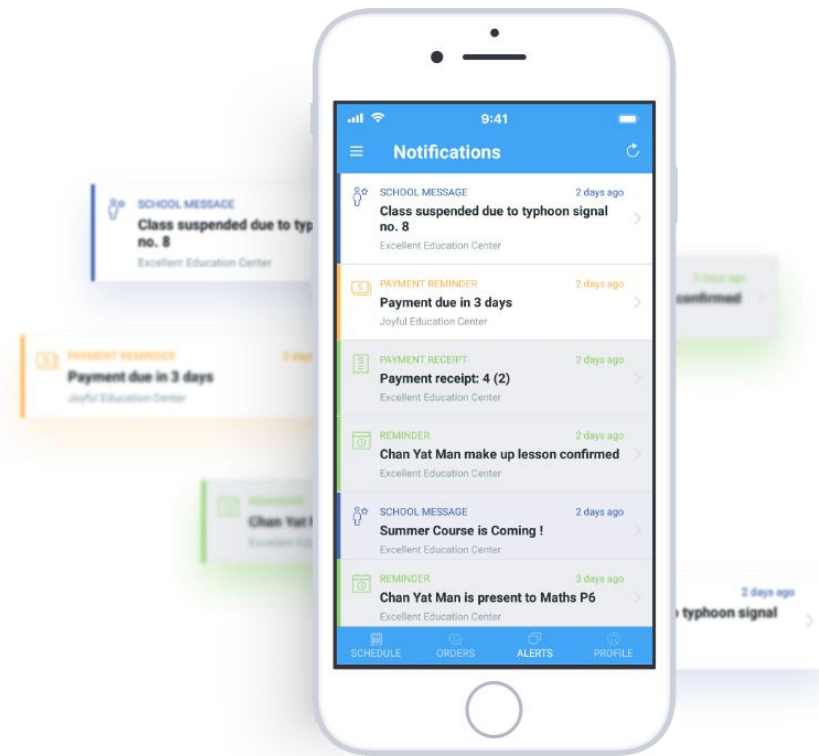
SCHOOL MESSAGE
Class suspended due to typ no. 8
Excellent Education Center

PAYMENT REMINDER
Payment due in 3 days
Joyful Education Center

confirmed

9:41
Notifications

SCHOOL MESSAGE 2 days ago
Class suspended due to typhoon signal no. 8
Excellent Education Center

PAYMENT REMINDER 2 days ago
Payment due in 3 days
Joyful Education Center

PAYMENT RECEIPT 2 days ago
Payment receipt: 4 (2)
Excellent Education Center

REMINDER 2 days ago
Chan Yat Man make up lesson confirmed
Excellent Education Center

SCHOOL MESSAGE 2 days ago
Summer Course is Coming !
Excellent Education Center

REMINDER 3 days ago
Chan Yat Man is present to Maths P6
Excellent Education Center

SCHEDULE ORDERS ALERTS PROFILE

Chan Yat

2 days ago
typhoon signal